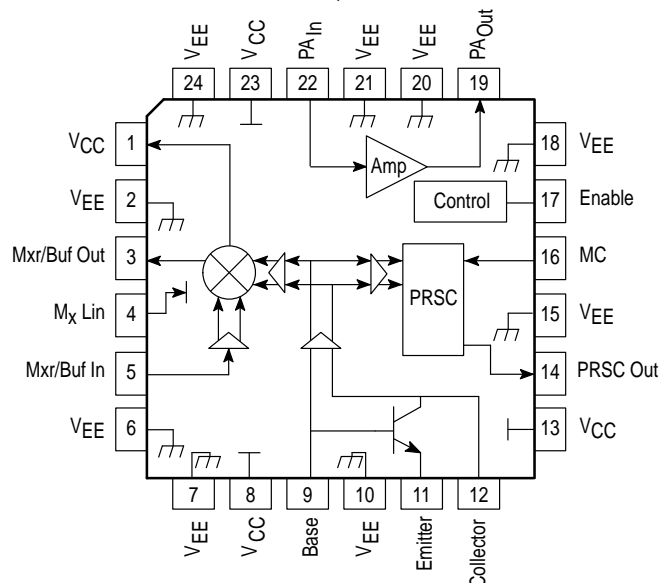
$V_{EE}$
$V_{CC}$
$PA_{In}$
$V_{EE}$
$V_{EE}$
$PA_{Out}$
24
23
22
21
20
19
$V_{CC}$ 1
$V_{EE}$ 2
Mxr/Buf Out 3
$M_X$ Lin 4
Mxr/Buf In 5
$V_{EE}$ 6
Amp
Control
PRSC
18 $V_{EE}$
17 Enable
16 MC
15 $V_{EE}$
14 PRSC Out
13 $V_{CC}$
7
8
9
10
11
12
$V_{EE}$
$V_{CC}$
Base
$V_{EE}$
Emitter
Collector